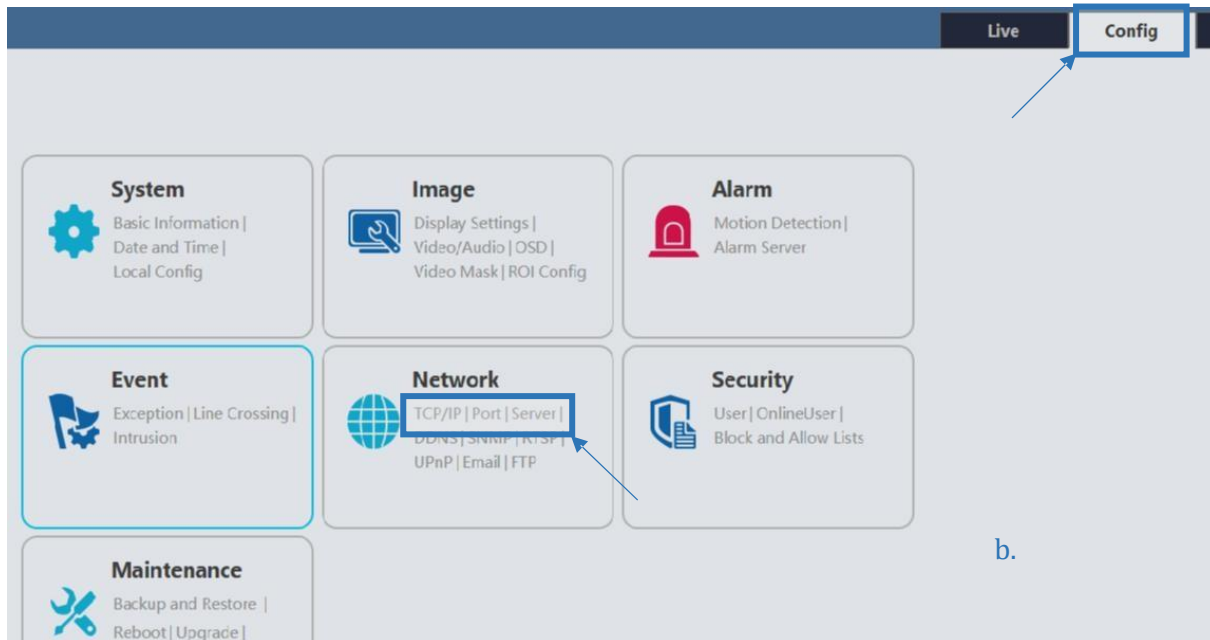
Live

Config

System
Basic Information | Date and Time | Local Config

Image
Display Settings | Video/Audio | OSD | Video Mask | ROI Config

Alarm
Motion Detection | Alarm Server

Event
Exception | Line Crossing | Intrusion

Network
TCP/IP | Port | Server | DDNS | SNMP | RTSP | UPnP | Email | FTP

Security
User | OnlineUser | Block and Allow Lists

b.

Maintenance
Backup and Restore | Reboot | Upgrade |